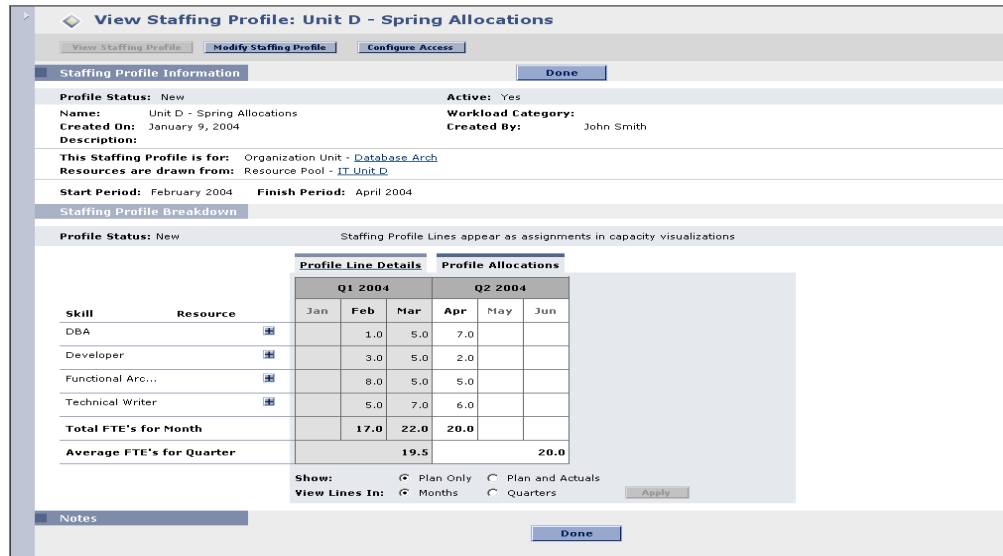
View Staffing Profile: Unit D - Spring Allocations

View Staffing Profile | Modify Staffing Profile | Configure Access

Staffing Profile Information

Done

Profile Status: New
Active: Yes

Name: Unit D - Spring Allocations
Created On: January 9, 2004
Description:
Workload Category:
Created By: John Smith

This Staffing Profile is for: Organization Unit - Database Arch
Resources are drawn from: Resource Pool - IT Unit D

Start Period: February 2004 Finish Period: April 2004

Staffing Profile Breakdown

Profile Status: New
Staffing Profile Lines appear as assignments in capacity visualizations

Profile Line Details | Profile Allocations

| Skill | Resource | Q1 2004 Jan | Feb | Mar | Q2 2004 Apr | May | Jun |
|---|---|---|---|---|---|---|---|
| DBA | | | 1.0 | 5.0 | 7.0 | | |
| Developer | | | 3.0 | 5.0 | 2.0 | | |
| Functional Arc... | | | 8.0 | 5.0 | 5.0 | | |
| Technical Writer | | | 5.0 | 7.0 | 6.0 | | |
| Total FTE's for Month | | | 17.0 | 22.0 | 20.0 | | |
| Average FTE's for Quarter | | | | 19.5 | | | 20.0 |

Show: Plan Only Plan and Actuals
View Lines In: Months Quarters
Apply

Notes

Done